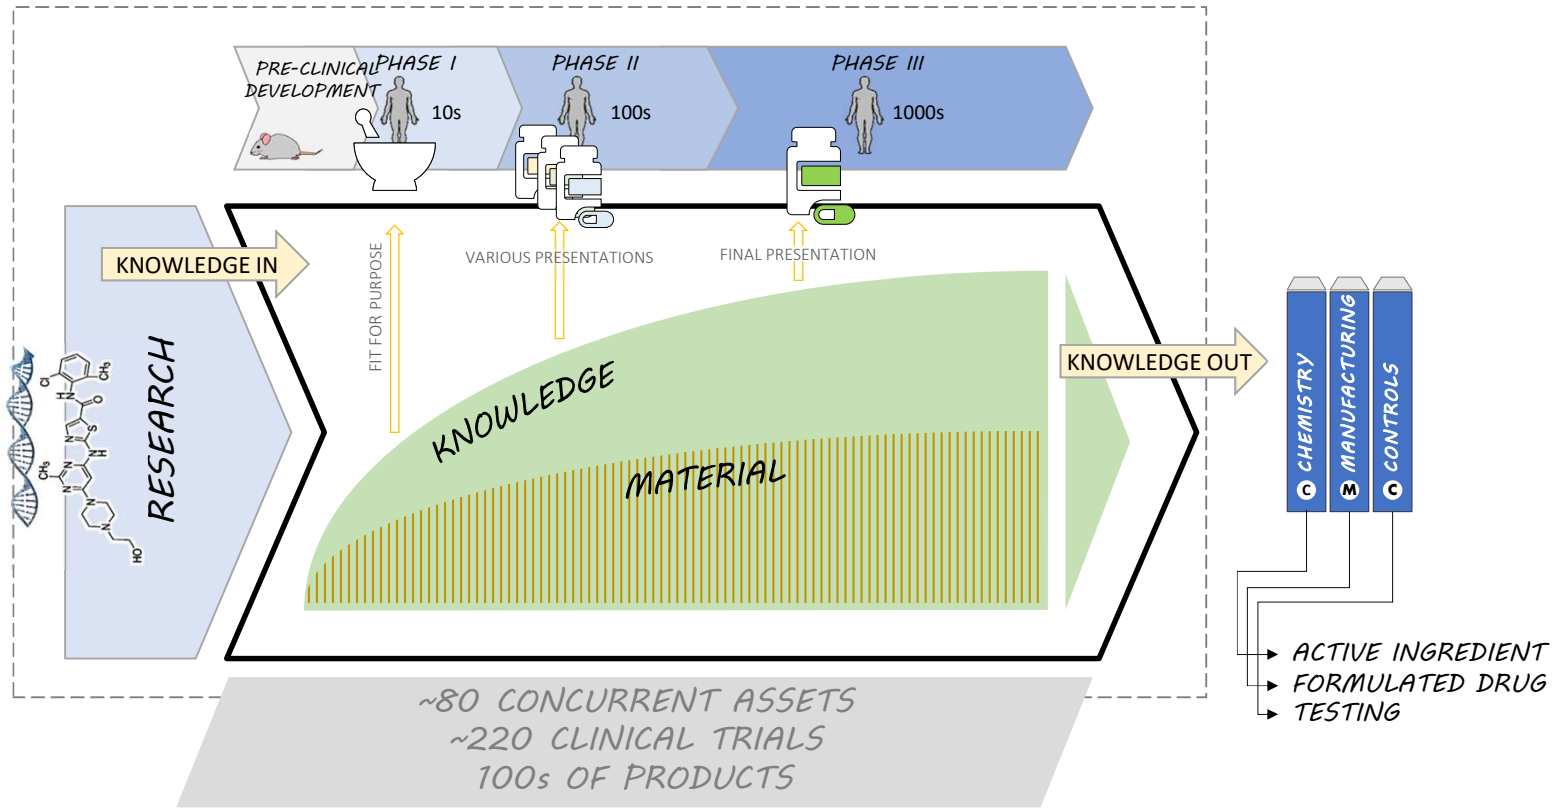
PRE-CLINICAL DEVELOPMENT
PHASE I
10s
PHASE II
100s
PHASE III
1000s

RESEARCH
KNOWLEDGE IN
FIT FOR PURPOSE
VARIOUS PRESENTATIONS
FINAL PRESENTATION
KNOWLEDGE
MATERIAL
KNOWLEDGE OUT

Cl
$CH_3$
N
H
O
S
N
H
N
N
$CH_3$
N
N
HO

C CHEMISTRY
M MANUFACTURING
C CONTROLS

ACTIVE INGREDIENT
FORMULATED DRUG
TESTING

~80 CONCURRENT ASSETS
~220 CLINICAL TRIALS
100s OF PRODUCTS